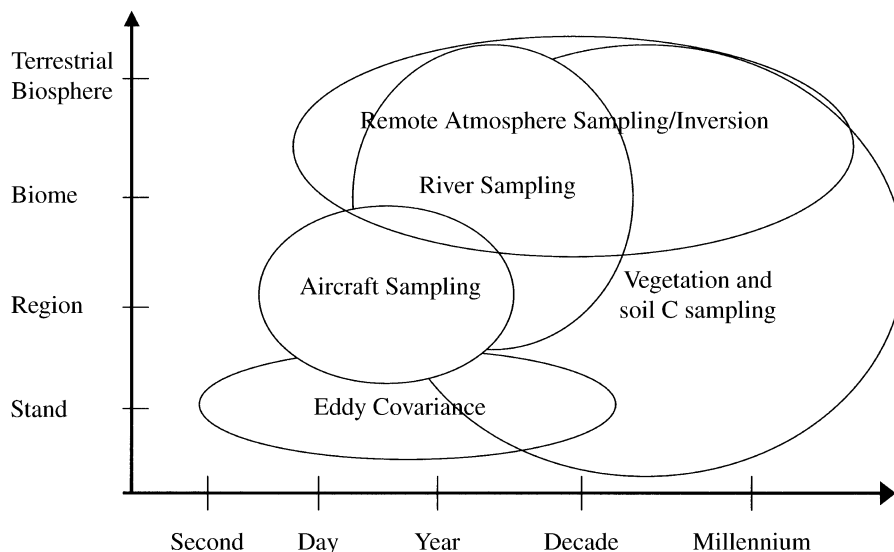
Terrestrial Biosphere

Biome

Region

Stand

Remote Atmosphere Sampling/Inversion

River Sampling

Aircraft Sampling

Vegetation and soil C sampling

Eddy Covariance

Second

Day

Year

Decade

Millennium